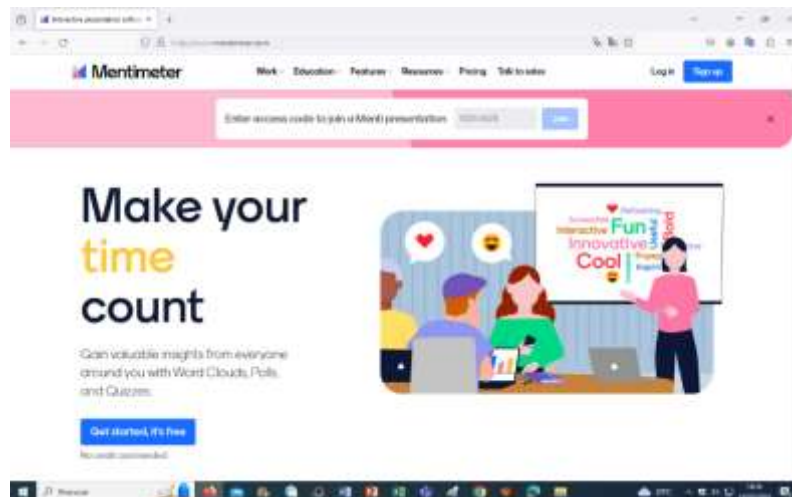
Interactive presentation software

Mentimeter

Work Education Features Resources Pricing Talk to sales

Log in Sign up

Enter access code to join a Menti presentation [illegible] Join

Make your time count

Gain valuable insights from everyone around you with Word Clouds, Polls, and Quizzes.

Get started, it's free

No credit card needed

Fun Interactive Innovative Cool Bold Useful

Recherche